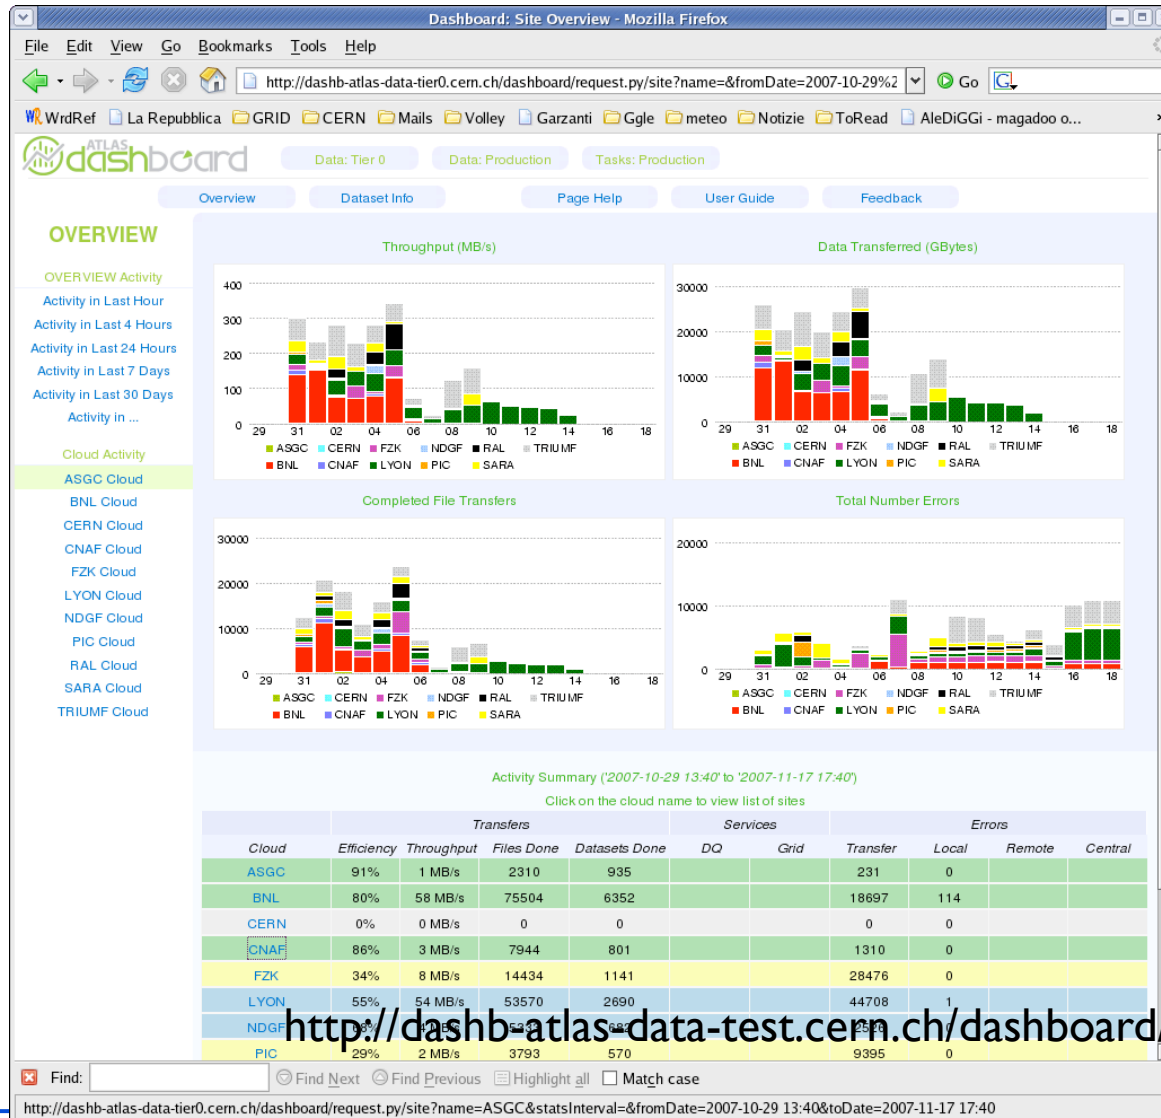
Dashboard: Site Overview - Mozilla Firefox

File Edit View Go Bookmarks Tools Help

http://dashb-atlas-data-tier0.cern.ch/dashboard/request.py/site?name=&fromDate=2007-10-29%2

Go

WrdRef La Repubblica GRID CERN Mails Volley Garzanti Ggle meteo Notizie ToRead AleDiGGi - magadoo o...

ATLAS dashboard

Data: Tier 0 Data: Production Tasks: Production

Overview Dataset Info Page Help User Guide Feedback

OVERVIEW

OVERVIEW Activity
Activity in Last Hour
Activity in Last 4 Hours
Activity in Last 24 Hours
Activity in Last 7 Days
Activity in Last 30 Days
Activity in ...

Cloud Activity
ASGC Cloud
BNL Cloud
CERN Cloud
CNAF Cloud
FZK Cloud
LYON Cloud
NDGF Cloud
PIC Cloud
RAL Cloud
SARA Cloud
TRIUMF Cloud

Throughput (MB/s)
400 300 200 100 0
29 31 02 04 06 08 10 12 14 16 18
ASGC CERN FZK NDGF RAL TRIUMF
BNL CNAF LYON PIC SARA

Data Transferred (GBytes)
30000 20000 10000 0
29 31 02 04 06 08 10 12 14 16 18
ASGC CERN FZK NDGF RAL TRIUMF
BNL CNAF LYON PIC SARA

Completed File Transfers
30000 20000 10000 0
29 31 02 04 06 08 10 12 14 16 18
ASGC CERN FZK NDGF RAL TRIUMF
BNL CNAF LYON PIC SARA

Total Number Errors
20000 10000 0
29 31 02 04 06 08 10 12 14 16 18
ASGC CERN FZK NDGF RAL TRIUMF
BNL CNAF LYON PIC SARA

Activity Summary ('2007-10-29 13:40' to '2007-11-17 17:40')
Click on the cloud name to view list of sites

| | Transfers | | | | Services | | Errors | | | |
|---|---|---|---|---|---|---|---|---|---|---|
| Cloud | Efficiency | Throughput | Files Done | Datasets Done | DQ | Grid | Transfer | Local | Remote | Central |
| ASGC | 91% | 1 MB/s | 2310 | 935 | | | 231 | 0 | | |
| BNL | 80% | 58 MB/s | 75504 | 6352 | | | 18697 | 114 | | |
| CERN | 0% | 0 MB/s | 0 | 0 | | | 0 | 0 | | |
| CNAF | 86% | 3 MB/s | 7944 | 801 | | | 1310 | 0 | | |
| FZK | 34% | 8 MB/s | 14434 | 1141 | | | 28476 | 0 | | |
| LYON | 55% | 54 MB/s | 53570 | 2690 | | | 44708 | 1 | | |
| NDGF | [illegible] | | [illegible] | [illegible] | | | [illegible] | 0 | | |
| PIC | 29% | 2 MB/s | 3793 | 570 | | | 9395 | 0 | | |

http://dashb-atlas-data-test.cern.ch/dashboard/

Find: Find Next Find Previous Highlight all Match case

http://dashb-atlas-data-tier0.cern.ch/dashboard/request.py/site?name=ASGC&statsInterval=&fromDate=2007-10-29 13:40&toDate=2007-11-17 17:40